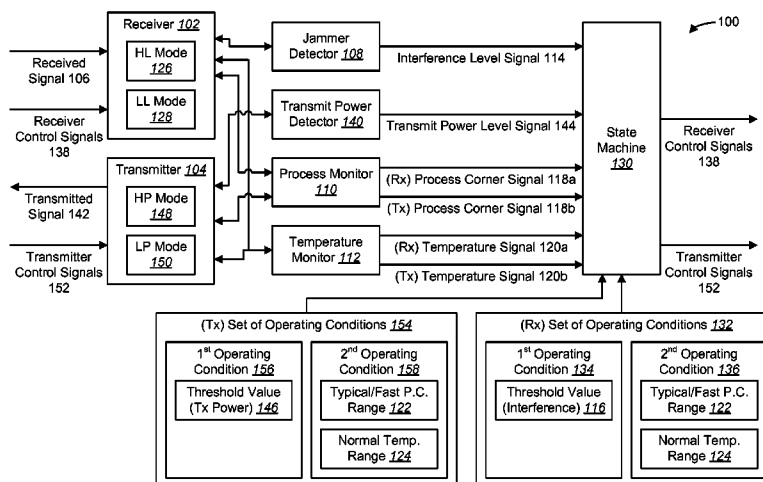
100

Receiver 102

HL Mode 126

LL Mode 128

Received Signal 106

Receiver Control Signals 138

Transmitter 104

HP Mode 148

LP Mode 150

Transmitted Signal 142

Transmitter Control Signals 152

Jammer Detector 108

Interference Level Signal 114

Transmit Power Detector 140

Transmit Power Level Signal 144

Process Monitor 110

(Rx) Process Corner Signal 118a

(Tx) Process Corner Signal 118b

Temperature Monitor 112

(Rx) Temperature Signal 120a

(Tx) Temperature Signal 120b

State Machine 130

Receiver Control Signals 138

Transmitter Control Signals 152

(Tx) Set of Operating Conditions 154

1$^{st}$ Operating Condition 156

Threshold Value (Tx Power) 146

2$^{nd}$ Operating Condition 158

Typical/Fast P.C. Range 122

Normal Temp. Range 124

(Rx) Set of Operating Conditions 132

1$^{st}$ Operating Condition 134

Threshold Value (Interference) 116

2$^{nd}$ Operating Condition 136

Typical/Fast P.C. Range 122

Normal Temp. Range 124